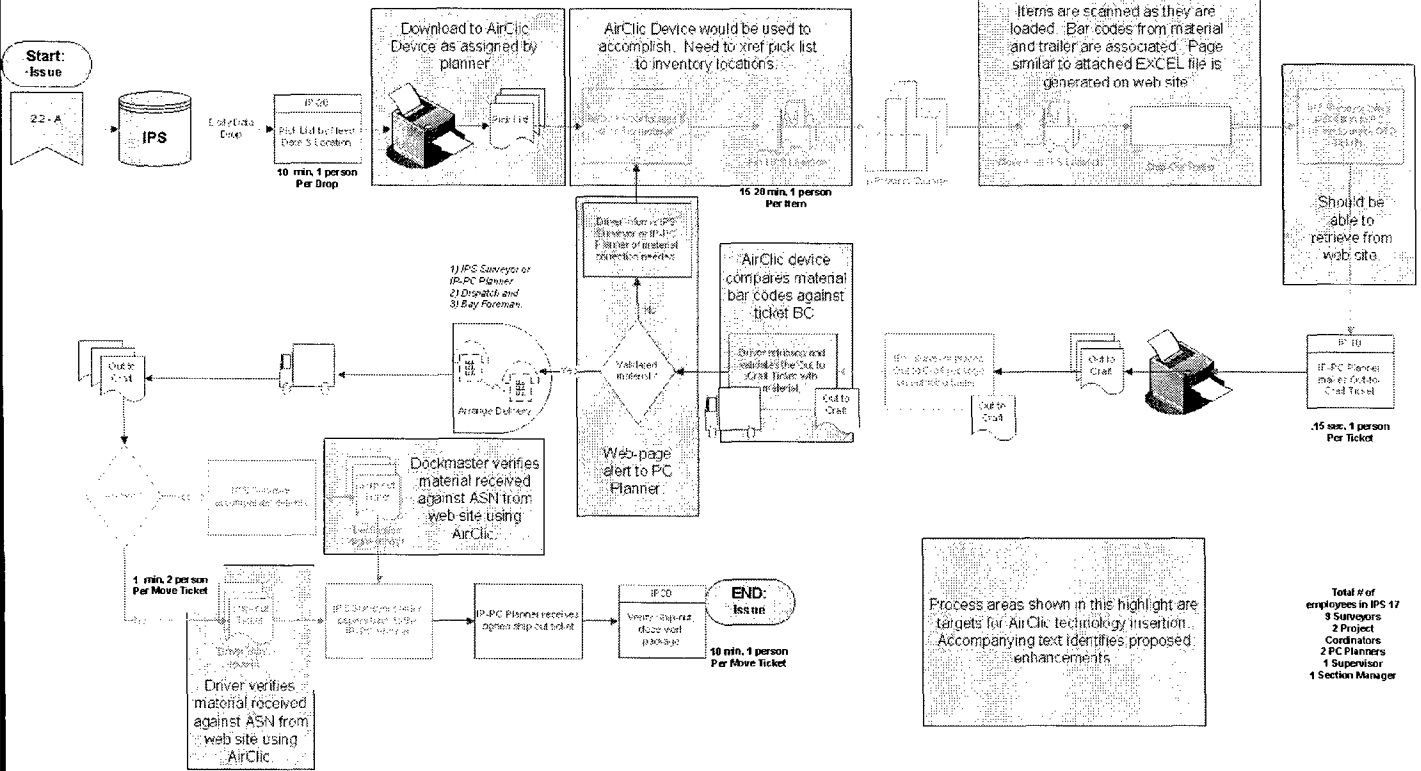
Start: Issue

22 - A

IPS

Daily Data Drop

IP 20

Pick List by Need Date & Location

10 min. 1 person Per Drop

Download to AirClic Device as assigned by planner

Pick List

AirClic Device would be used to accomplish. Need to xref pick list to inventory locations.

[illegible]

15-20 min. 1 person Per Item

Items are scanned as they are loaded. Bar codes from material and trailer are associated. Page similar to attached EXCEL file is generated on web site

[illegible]

Should be able to retrieve from web site.

Driver informs IPS Surveyor or IP-PC Planner of material correction needed

No

1) IPS Surveyor or IP-PC Planner 2) Dispatch and 3) Bay Foreman.

AirClic device compares material bar codes against ticket BC

Driver retrieves and validates the Out to Craft Ticket with material

Out to Craft

Validated material ?

Yes

Arrange Delivery

Web-page alert to PC Planner

Out to Craft

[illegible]

Out to Craft

Out to Craft

IP 10

IP-PC Planner makes Out-to-Craft Ticket

.15 sec. 1 person Per Ticket

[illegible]

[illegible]

Dockmaster verifies material received against ASN from web site using AirClic.

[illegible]

1 min. 2 person Per Move Ticket

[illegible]

Driver verifies material received against ASN from web site using AirClic

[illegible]

IP-PC Planner receives signed ship out ticket

IP 30

Verify ship-out, close work package

10 min. 1 person Per Move Ticket

END: Issue

Process areas shown in this highlight are targets for AirClic technology insertion. Accompanying text identifies proposed enhancements

Total # of employees in IPS 17
9 Surveyors
2 Project Cordinators
2 PC Planners
1 Supervisor
1 Section Manager